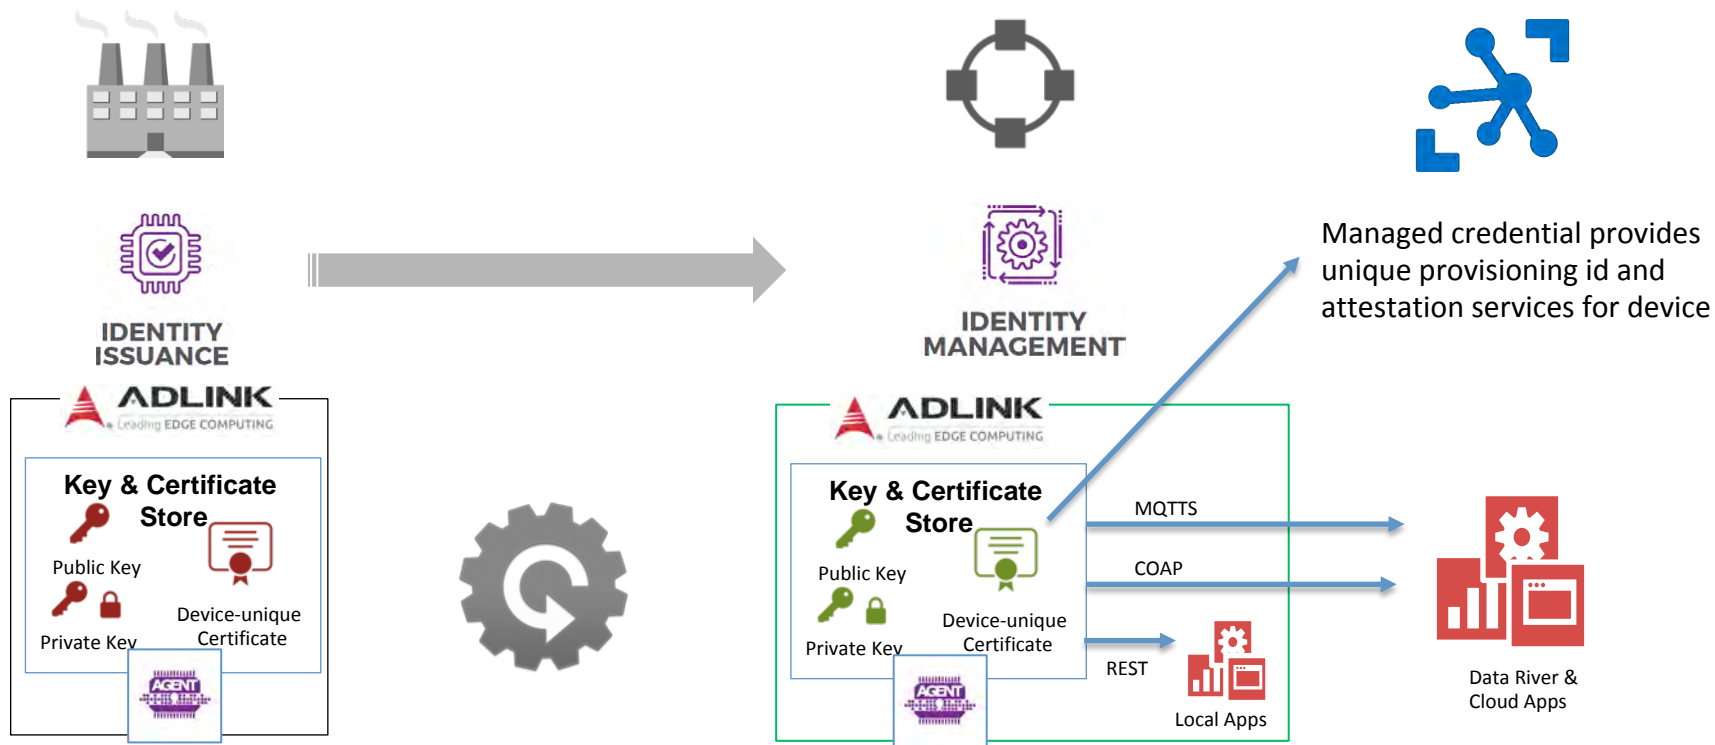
IDENTITY ISSUANCE

ADLINK
Leading EDGE COMPUTING

Key & Certificate Store

Public Key

Private Key

Device-unique Certificate

AGENT

IDENTITY MANAGEMENT

Managed credential provides unique provisioning id and attestation services for device

ADLINK
Leading EDGE COMPUTING

Key & Certificate Store

Public Key

Private Key

Device-unique Certificate

AGENT

MQTTS

COAP

REST

Local Apps

Data River & Cloud Apps